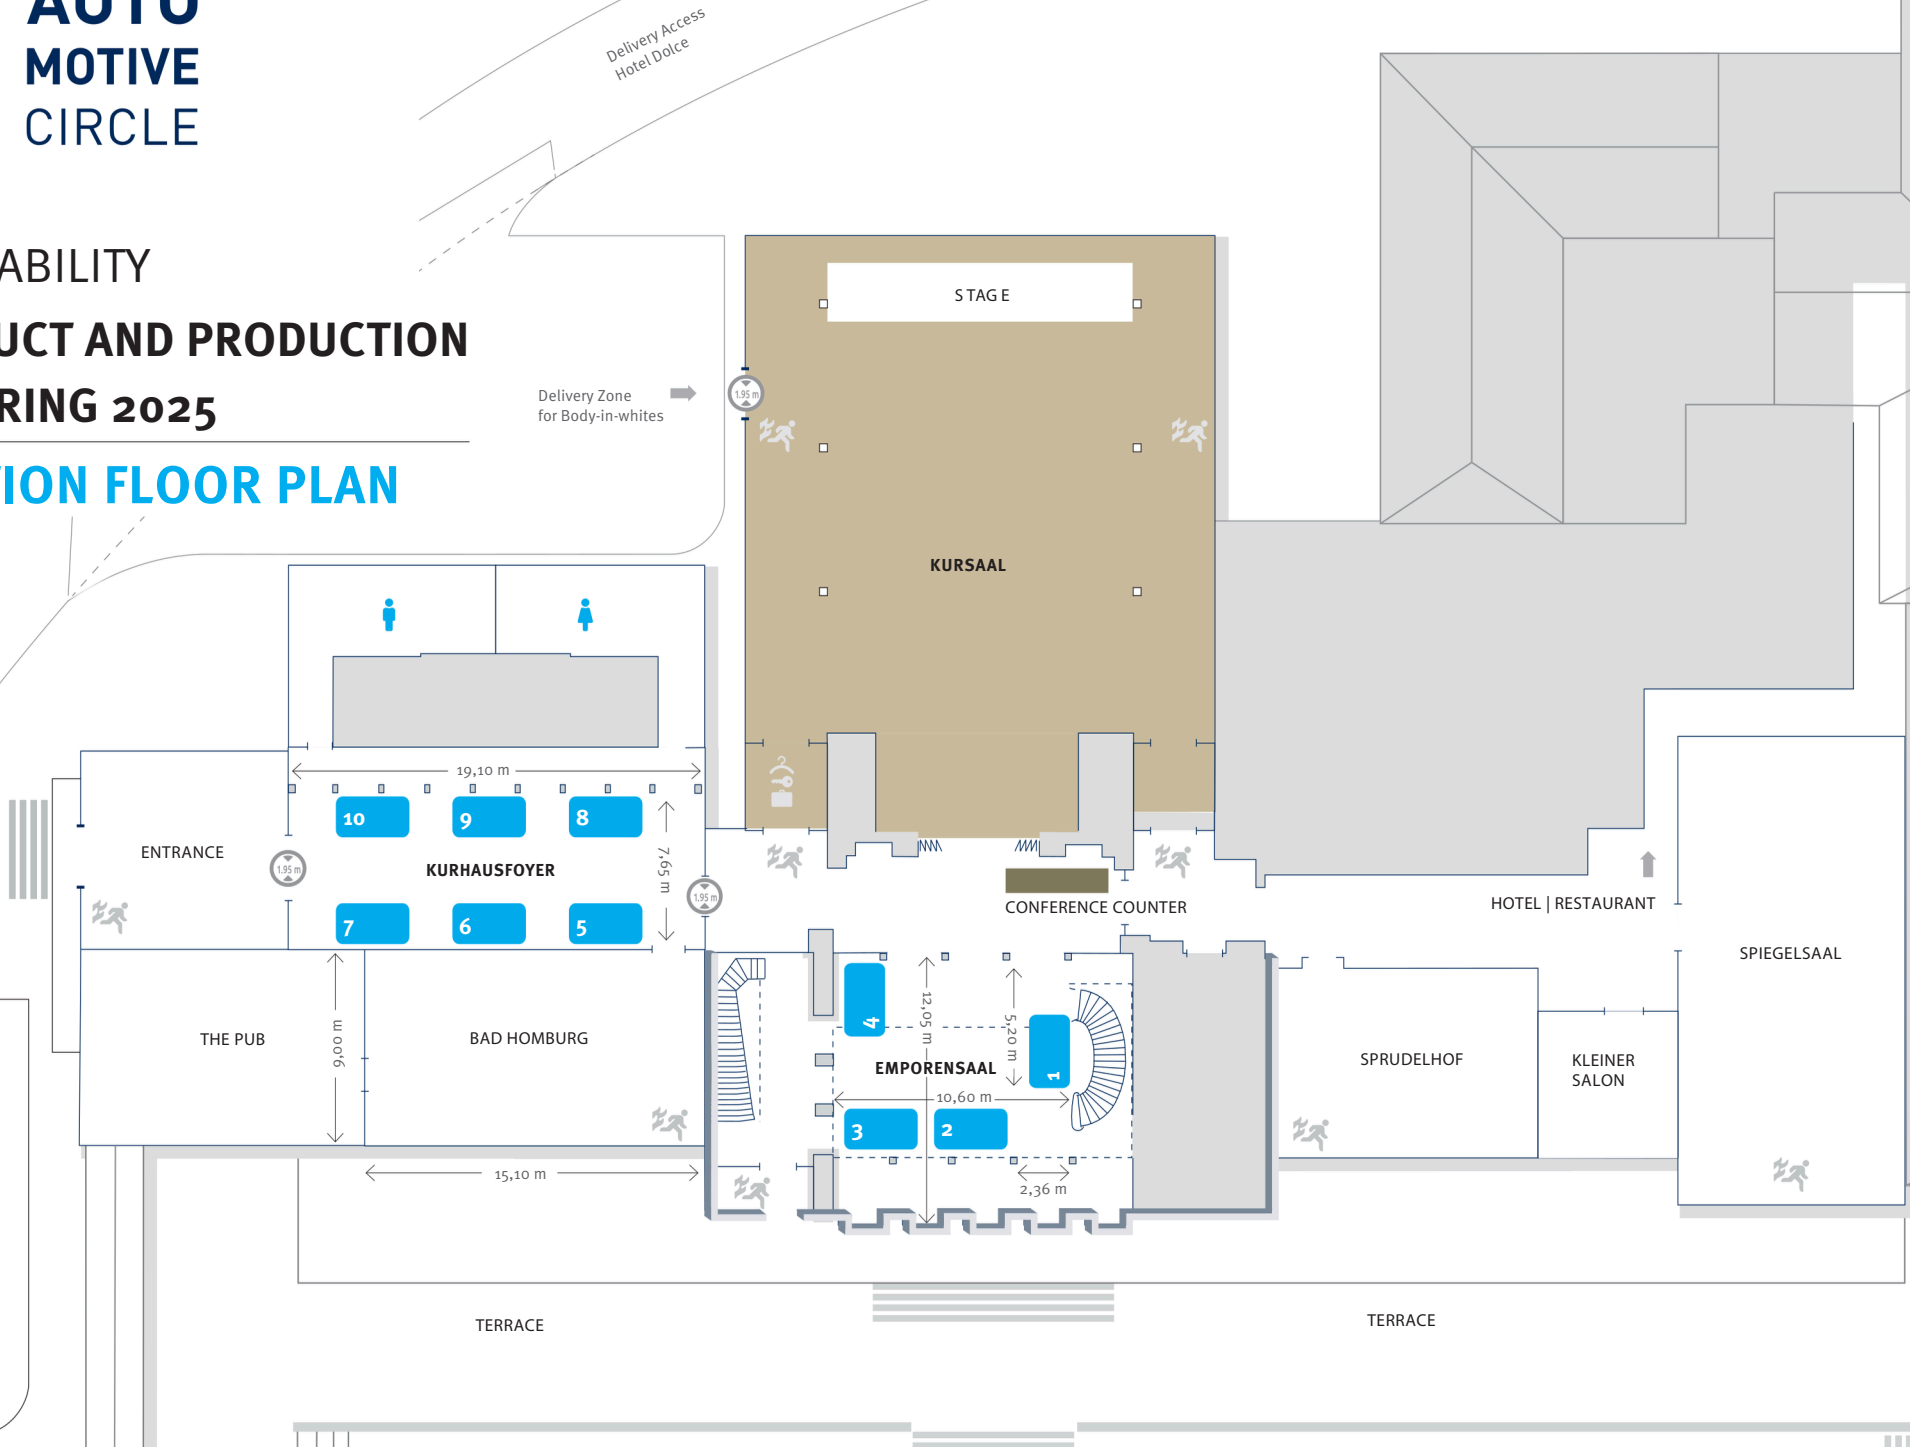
AUTO
MOTIVE
CIRCLE

ABILITY
UCT AND PRODUCTION
RING 2025
ION FLOOR PLAN

Delivery Access
Hotel Dolce

Delivery Zone
for Body-in-whites

1,95 m

STAGE

KURSAAL

19,10 m

10
9
8

ENTRANCE

1,95 m

KURHAUSFOYER

7,65 m

1,95 m

7
6
5

CONFERENCE COUNTER

HOTEL | RESTAURANT

SPIEGELSAAL

THE PUB

9,00 m

BAD HOMBURG

4

12,05 m

5,20 m

1

EMPORENSAAL

10,60 m

3
2

SPRUDELHOF

KLEINER
SALON

15,10 m

2,36 m

TERRACE

TERRACE